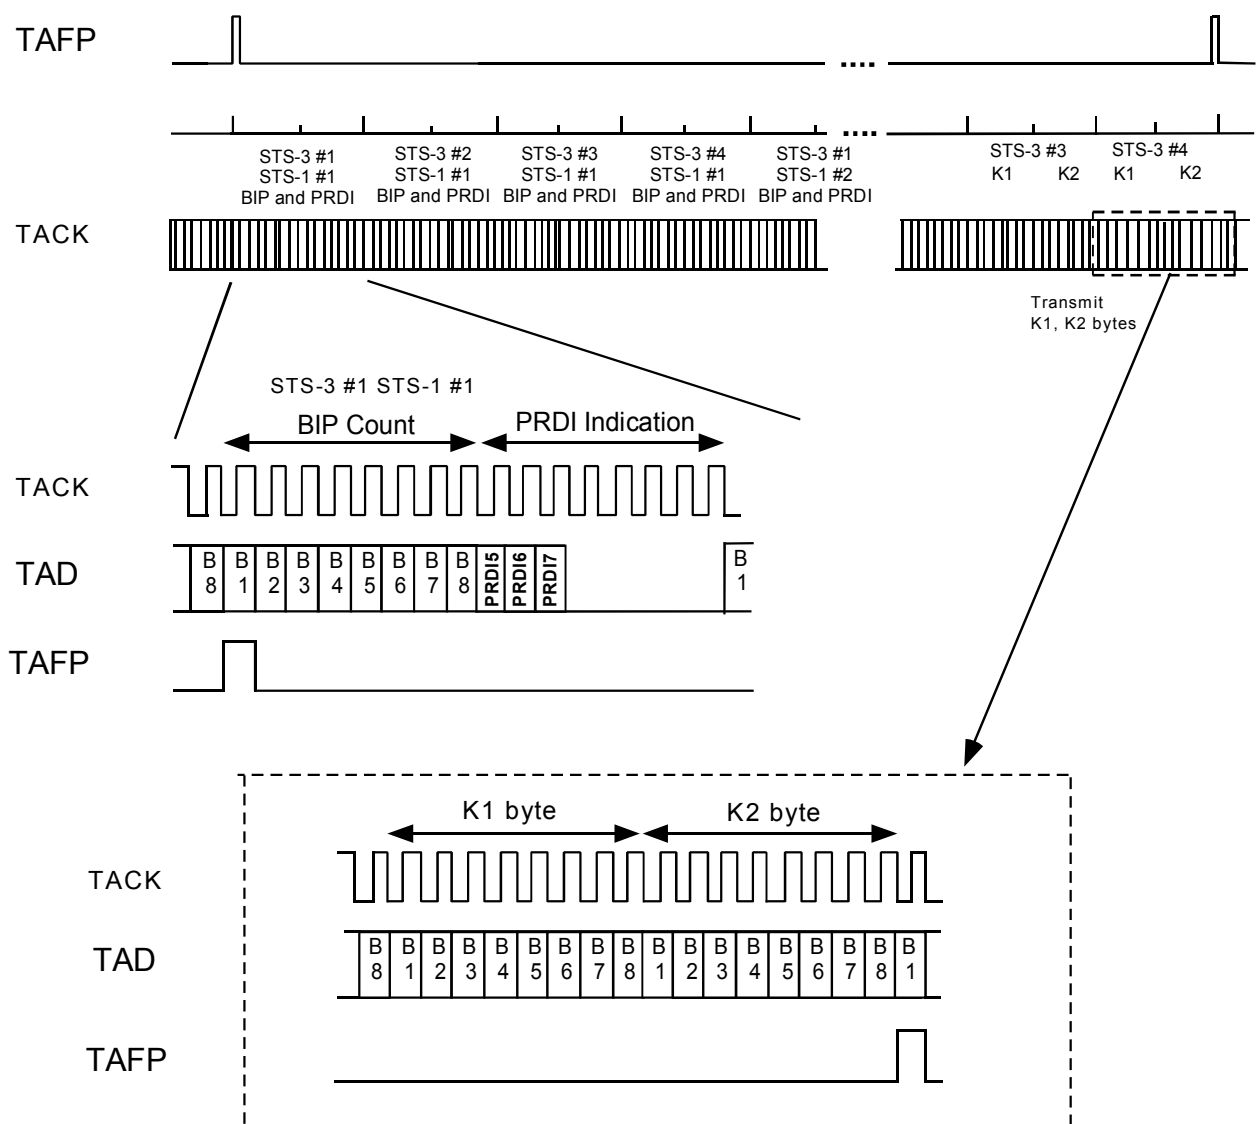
TAFP

....

....

STS-3 #1
STS-1 #1
BIP and PRDI

STS-3 #2
STS-1 #1
BIP and PRDI

STS-3 #3
STS-1 #1
BIP and PRDI

STS-3 #4
STS-1 #1
BIP and PRDI

STS-3 #1
STS-1 #2
BIP and PRDI

STS-3 #3
K1 K2

STS-3 #4
K1 K2

TACK

Transmit
K1, K2 bytes

STS-3 #1 STS-1 #1

BIP Count

PRDI Indication

TACK

TAD

B 8 | B 1 | B 2 | B 3 | B 4 | B 5 | B 6 | B 7 | B 8 | PRDI5 | PRDI6 | PRDI7 | B 1

TAFP

K1 byte

K2 byte

TACK

TAD

B 8 | B 1 | B 2 | B 3 | B 4 | B 5 | B 6 | B 7 | B 8 | B 1 | B 2 | B 3 | B 4 | B 5 | B 6 | B 7 | B 8 | B 1

TAFP